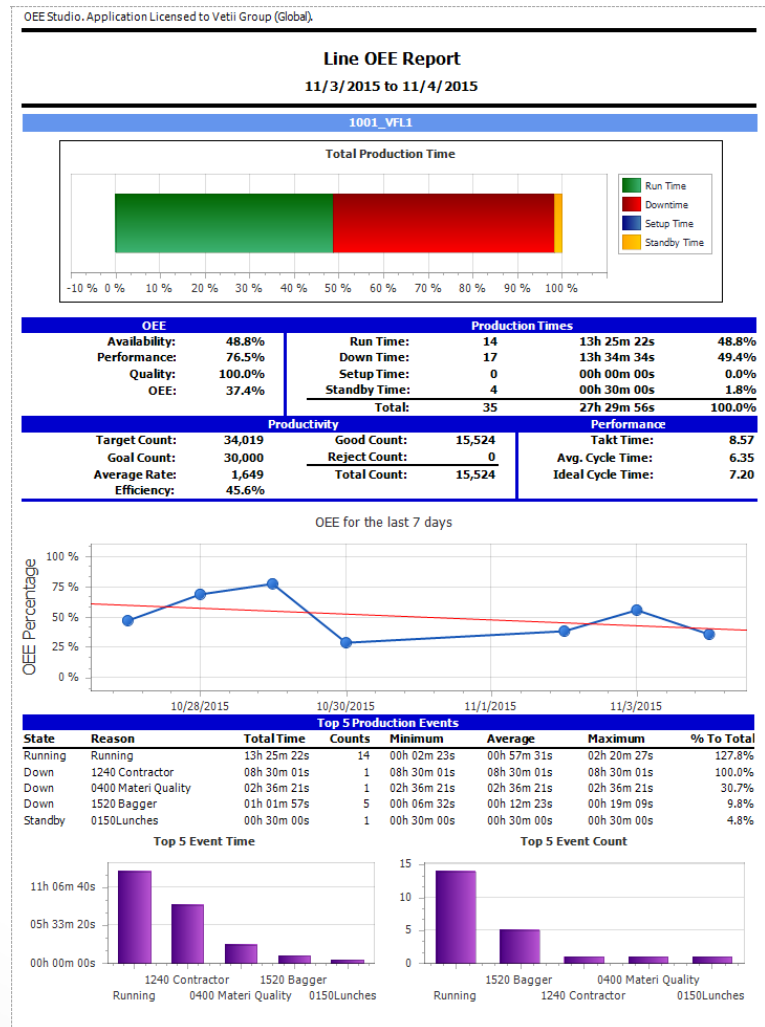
OEE Studio. Application Licensed to Vetii Group (Global).

Line OEE Report

11/3/2015 to 11/4/2015

1001_VFL1

Total Production Time

Run Time
Downtime
Setup Time
Standby Time

-10 % 0 % 10 % 20 % 30 % 40 % 50 % 60 % 70 % 80 % 90 % 100 %

| OEE | | Production Times | | | |
|---|---|---|---|---|---|
| Availability: | 48.8% | Run Time: | 14 | 13h 25m 22s | 48.8% |
| Performance: | 76.5% | Down Time: | 17 | 13h 34m 34s | 49.4% |
| Quality: | 100.0% | Setup Time: | 0 | 00h 00m 00s | 0.0% |
| OEE: | 37.4% | Standby Time: | 4 | 00h 30m 00s | 1.8% |
| | | Total: | 35 | 27h 29m 56s | 100.0% |

| Productivity | | | | Performance | |
|---|---|---|---|---|---|
| Target Count: | 34,019 | Good Count: | 15,524 | Takt Time: | 8.57 |
| Goal Count: | 30,000 | Reject Count: | 0 | Avg. Cycle Time: | 6.35 |
| Average Rate: | 1,649 | Total Count: | 15,524 | Ideal Cycle Time: | 7.20 |
| Efficiency: | 45.6% | | | | |

OEE for the last 7 days

OEE Percentage

100 %
75 %
50 %
25 %
0 %

10/28/2015 10/30/2015 11/1/2015 11/3/2015

Top 5 Production Events

| State | Reason | Total Time | Counts | Minimum | Average | Maximum | % To Total |
|---|---|---|---|---|---|---|---|
| Running | Running | 13h 25m 22s | 14 | 00h 02m 23s | 00h 57m 31s | 02h 20m 27s | 127.8% |
| Down | 1240 Contractor | 08h 30m 01s | 1 | 08h 30m 01s | 08h 30m 01s | 08h 30m 01s | 100.0% |
| Down | 0400 Materi Quality | 02h 36m 21s | 1 | 02h 36m 21s | 02h 36m 21s | 02h 36m 21s | 30.7% |
| Down | 1520 Bagger | 01h 01m 57s | 5 | 00h 06m 32s | 00h 12m 23s | 00h 19m 09s | 9.8% |
| Standby | 0150Lunches | 00h 30m 00s | 1 | 00h 30m 00s | 00h 30m 00s | 00h 30m 00s | 4.8% |

Top 5 Event Time

11h 06m 40s
05h 33m 20s
00h 00m 00s

1240 Contractor 1520 Bagger
Running 0400 Materi Quality 0150Lunches

Top 5 Event Count

15
10
5
0

1520 Bagger 0400 Materi Quality
Running 1240 Contractor 0150Lunches